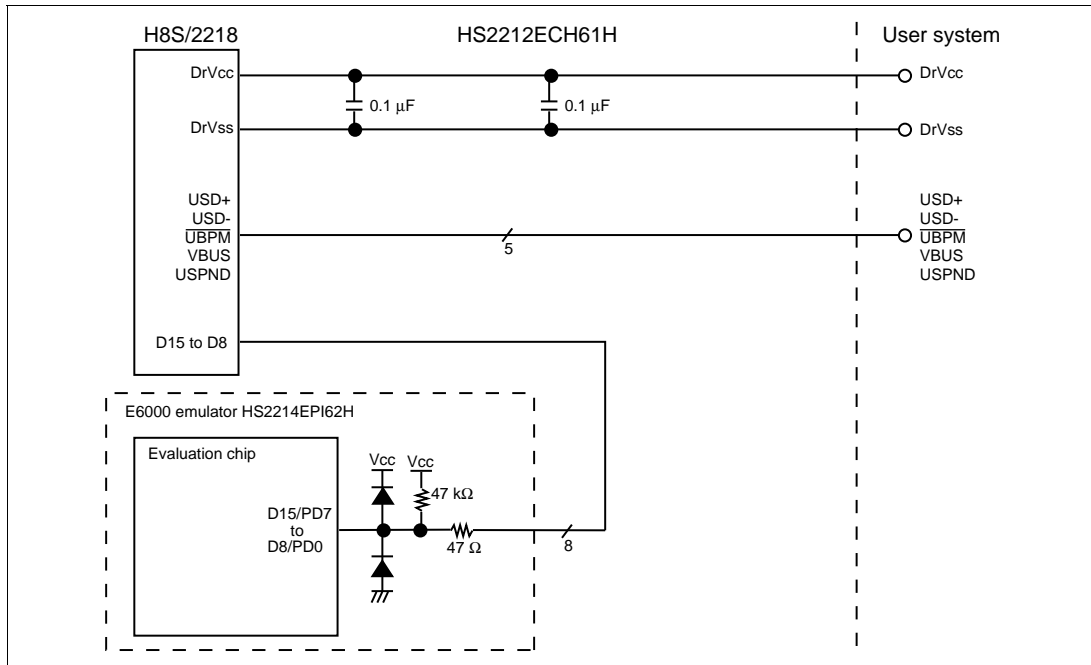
H8S/2218

HS2212ECH61H

User system

DrVcc

0.1 $\mu$F

0.1 $\mu$F

DrVcc

DrVss

DrVss

USD+
USD-
$\overline{\text{UBPM}}$
VBUS
USPND

5

USD+
USD-
$\overline{\text{UBPM}}$
VBUS
USPND

D15 to D8

E6000 emulator HS2214EPI62H

Evaluation chip

Vcc

Vcc

47 k$\Omega$

D15/PD7
to
D8/PD0

47 $\Omega$

8